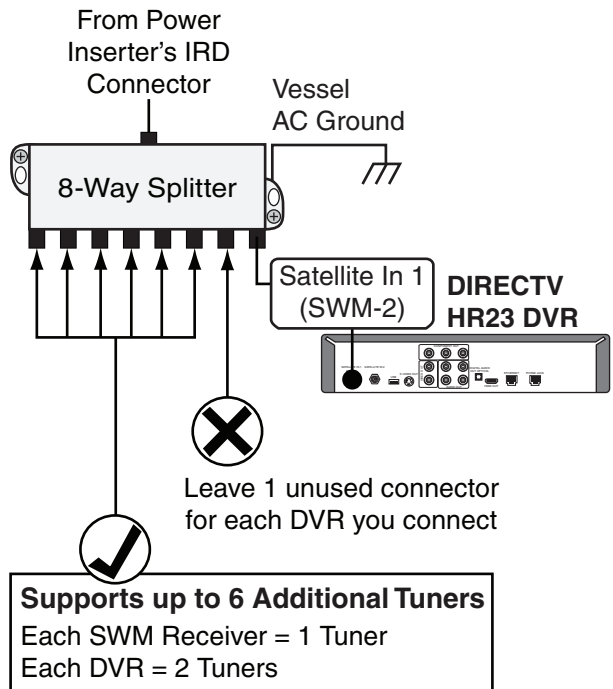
From Power Inserter's IRD Connector

Vessel AC Ground

8-Way Splitter

Satellite In 1 (SWM-2)

DIRECTV HR23 DVR

Leave 1 unused connector for each DVR you connect

Supports up to 6 Additional Tuners
Each SWM Receiver = 1 Tuner
Each DVR = 2 Tuners